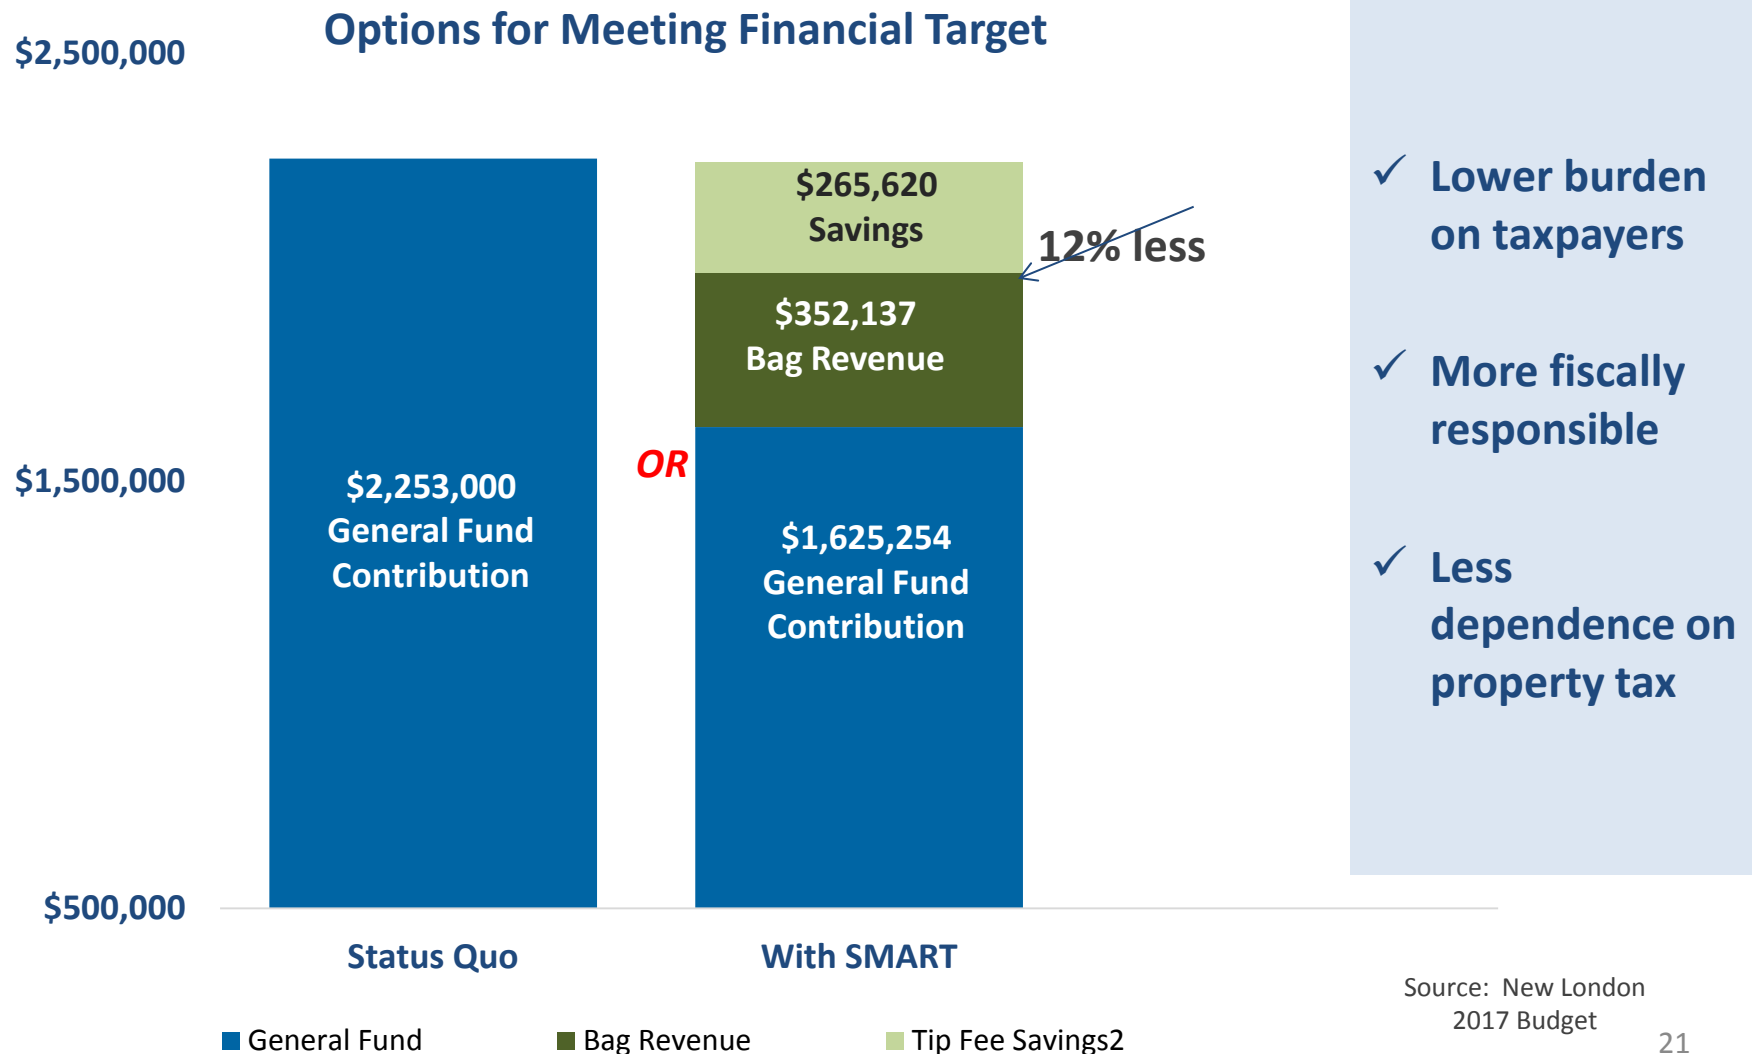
Options for Meeting Financial Target

$2,500,000

$1,500,000

$500,000

$2,253,000
General Fund
Contribution

OR

$265,620
Savings

$352,137
Bag Revenue

$1,625,254
General Fund
Contribution

12% less

Status Quo

With SMART

■ General Fund ■ Bag Revenue ■ Tip Fee Savings2

✓ Lower burden on taxpayers

✓ More fiscally responsible

✓ Less dependence on property tax

Source: New London 2017 Budget

21